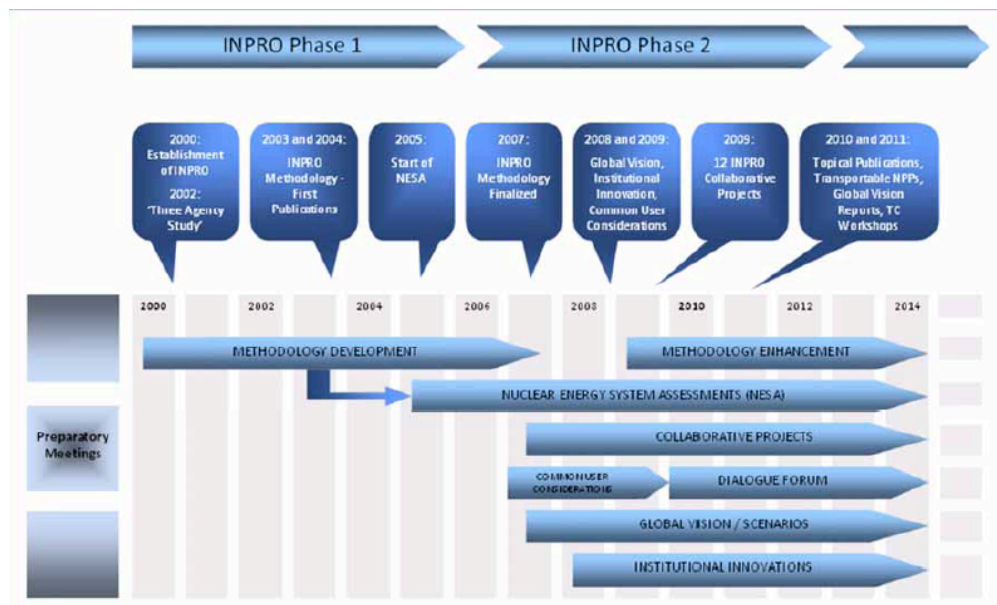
INPRO Phase 1

INPRO Phase 2

2000: Establishment of INPRO
2002: 'Three Agency Study'

2003 and 2004: INPRO Methodology - First Publications

2005: Start of NESA

2007: INPRO Methodology Finalized

2008 and 2009: Global Vision, Institutional Innovation, Common User Considerations

2009: 12 INPRO Collaborative Projects

2010 and 2011: Topical Publications, Transportable NPPs, Global Vision Reports, TC Workshops

2000 2002 2004 2006 2008 2010 2012 2014

Preparatory Meetings

METHODOLOGY DEVELOPMENT

METHODOLOGY ENHANCEMENT

NUCLEAR ENERGY SYSTEM ASSESSMENTS (NESA)

COLLABORATIVE PROJECTS

COMMON USER CONSIDERATIONS

DIALOGUE FORUM

GLOBAL VISION / SCENARIOS

INSTITUTIONAL INNOVATIONS